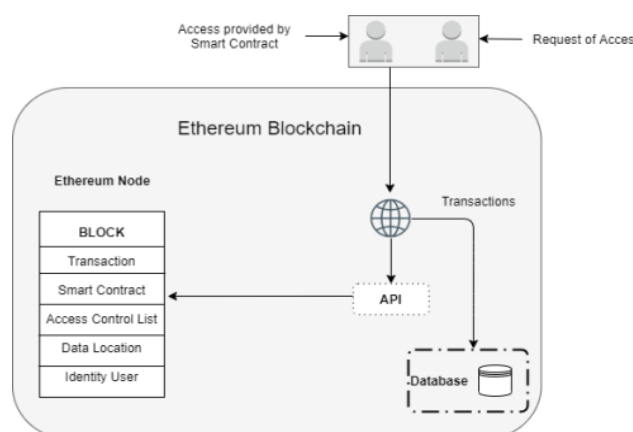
Access provided by Smart Contract

Request of Acces

Ethereum Blockchain

Ethereum Node

| BLOCK |
|---|
| Transaction |
| Smart Contract |
| Access Control List |
| Data Location |
| Identity User |

Transactions

API

Database